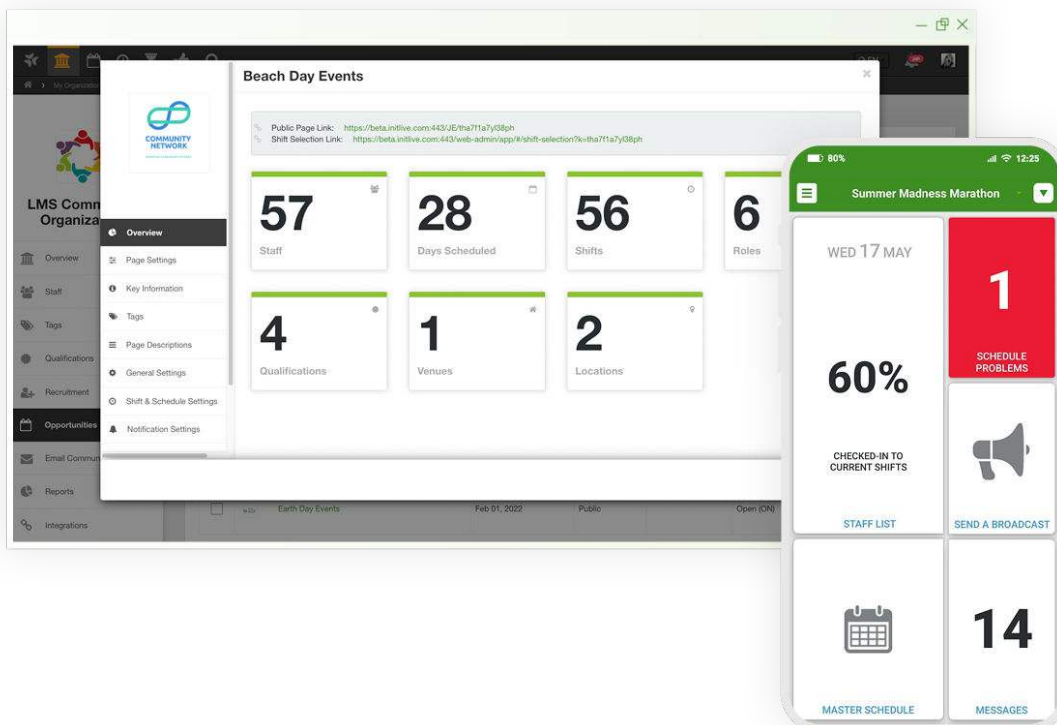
My Organization

LMS Comm
Organiza

Overview
Staff
Tags
Qualifications
Recruitment
Opportunities
Email Commun
Reports
Integrations

COMMUNITY NETWORK

Overview
Page Settings
Key Information
Tags
Page Descriptions
General Settings
Shift & Schedule Settings
Notification Settings

Beach Day Events

Public Page Link: https://beta.initlive.com:443/JE/tha7f1a7yl38ph
Shift Selection Link: https://beta.initlive.com:443/web-admin/app/#/shift-selection?k=tha7f1a7yl38ph

57
Staff

28
Days Scheduled

56
Shifts

6
Roles

4
Qualifications

1
Venues

2
Locations

Earth Day Events Feb 01, 2022 Public Open (ON)

80% 12:25

Summer Madness Marathon

WED 17 MAY

60%

CHECKED-IN TO CURRENT SHIFTS

STAFF LIST

1

SCHEDULE PROBLEMS

SEND A BROADCAST

MASTER SCHEDULE

14

MESSAGES